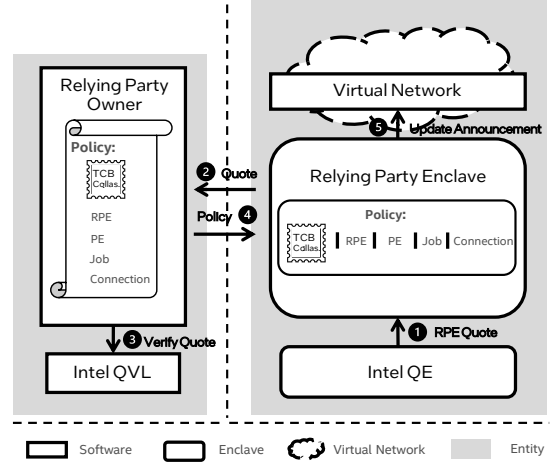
Relying Party Owner

Policy:

TCB Cqllas.

RPE

PE

Job

Connection

2 Quote

Policy 4

3 Verify Quote

Intel QVL

Virtual Network

5 Update Announcement

Relying Party Enclave

Policy:

TCB Cqllas.

RPE

PE

Job

Connection

1 RPE Quote

Intel QE

Software

Enclave

Virtual Network

Entity